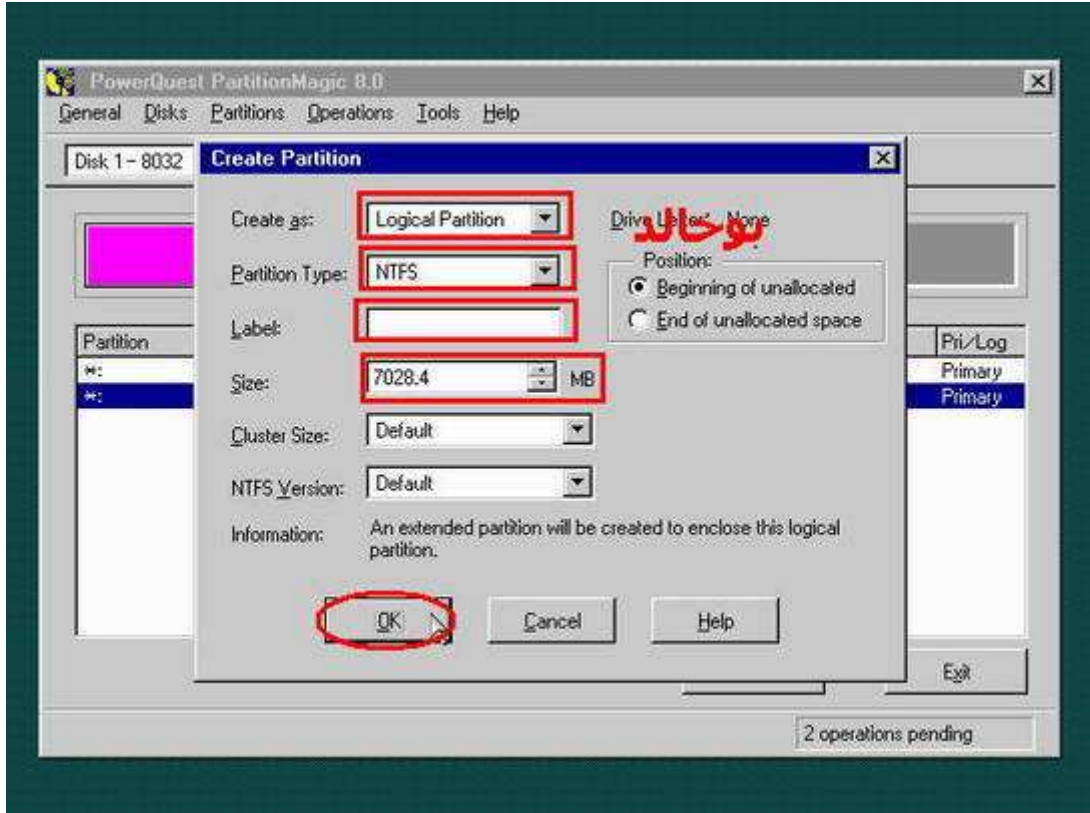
PowerQuest PartitionMagic 8.0
General Disks Partitions Operations Tools Help

Disk 1 – 8032

Create Partition

Create as: Logical Partition
Partition Type: NTFS
Label:
Size: 7028.4 MB
Cluster Size: Default
NTFS Version: Default
Information: An extended partition will be created to enclose this logical partition.

Drive Letter: None
بوخالد
Position:
Beginning of unallocated
End of unallocated space

OK Cancel Help

Partition
*:
*:

Pri/Log
Primary
Primary

Exit

2 operations pending